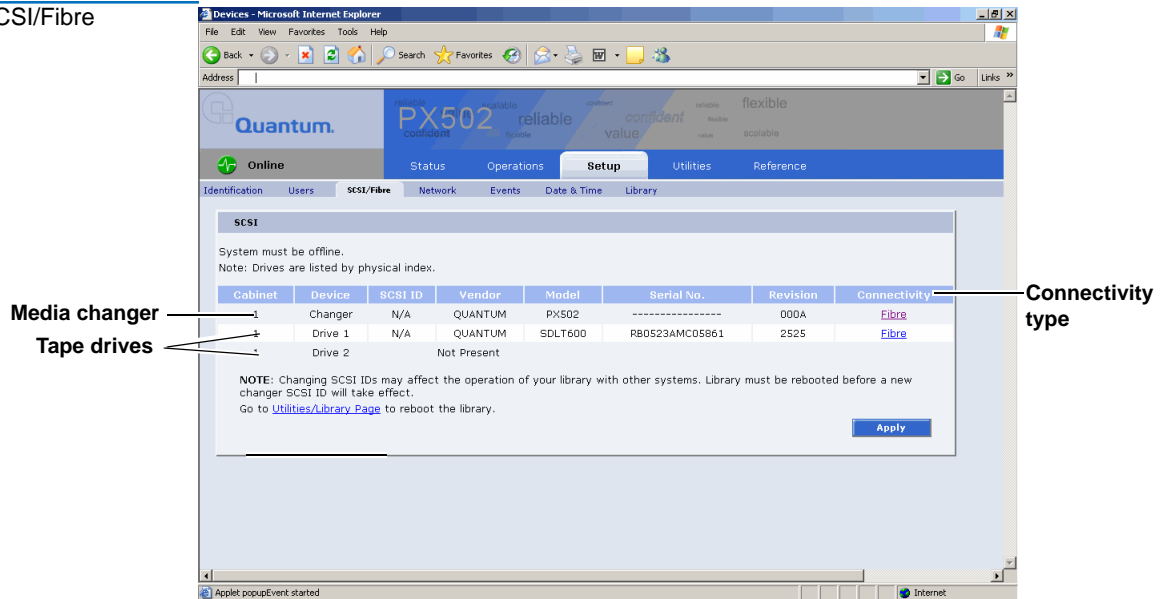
CSI/Fibre

Devices - Microsoft Internet Explorer

File Edit View Favorites Tools Help

Back Search Favorites

Address Go Links

Quantum.

PX502 reliable confident value flexible scalable

Online

Status Operations Setup Utilities Reference

Identification Users SCSI/Fibre Network Events Date & Time Library

SCSI

System must be offline.
Note: Drives are listed by physical index.

| Cabinet | Device | SCSI ID | Vendor | Model | Serial No. | Revision | Connectivity |
|---|---|---|---|---|---|---|---|
| 1 | Changer | N/A | QUANTUM | PX502 | ---------------- | 000A | Fibre |
| 1 | Drive 1 | N/A | QUANTUM | SDLT600 | RB0523AMC05861 | 2525 | Fibre |
| 1 | Drive 2 | | Not Present | | | | |

NOTE: Changing SCSI IDs may affect the operation of your library with other systems. Library must be rebooted before a new changer SCSI ID will take effect.
Go to Utilities/Library Page to reboot the library.

Apply

Media changer

Tape drives

Connectivity type

Applet popupEvent started

Internet